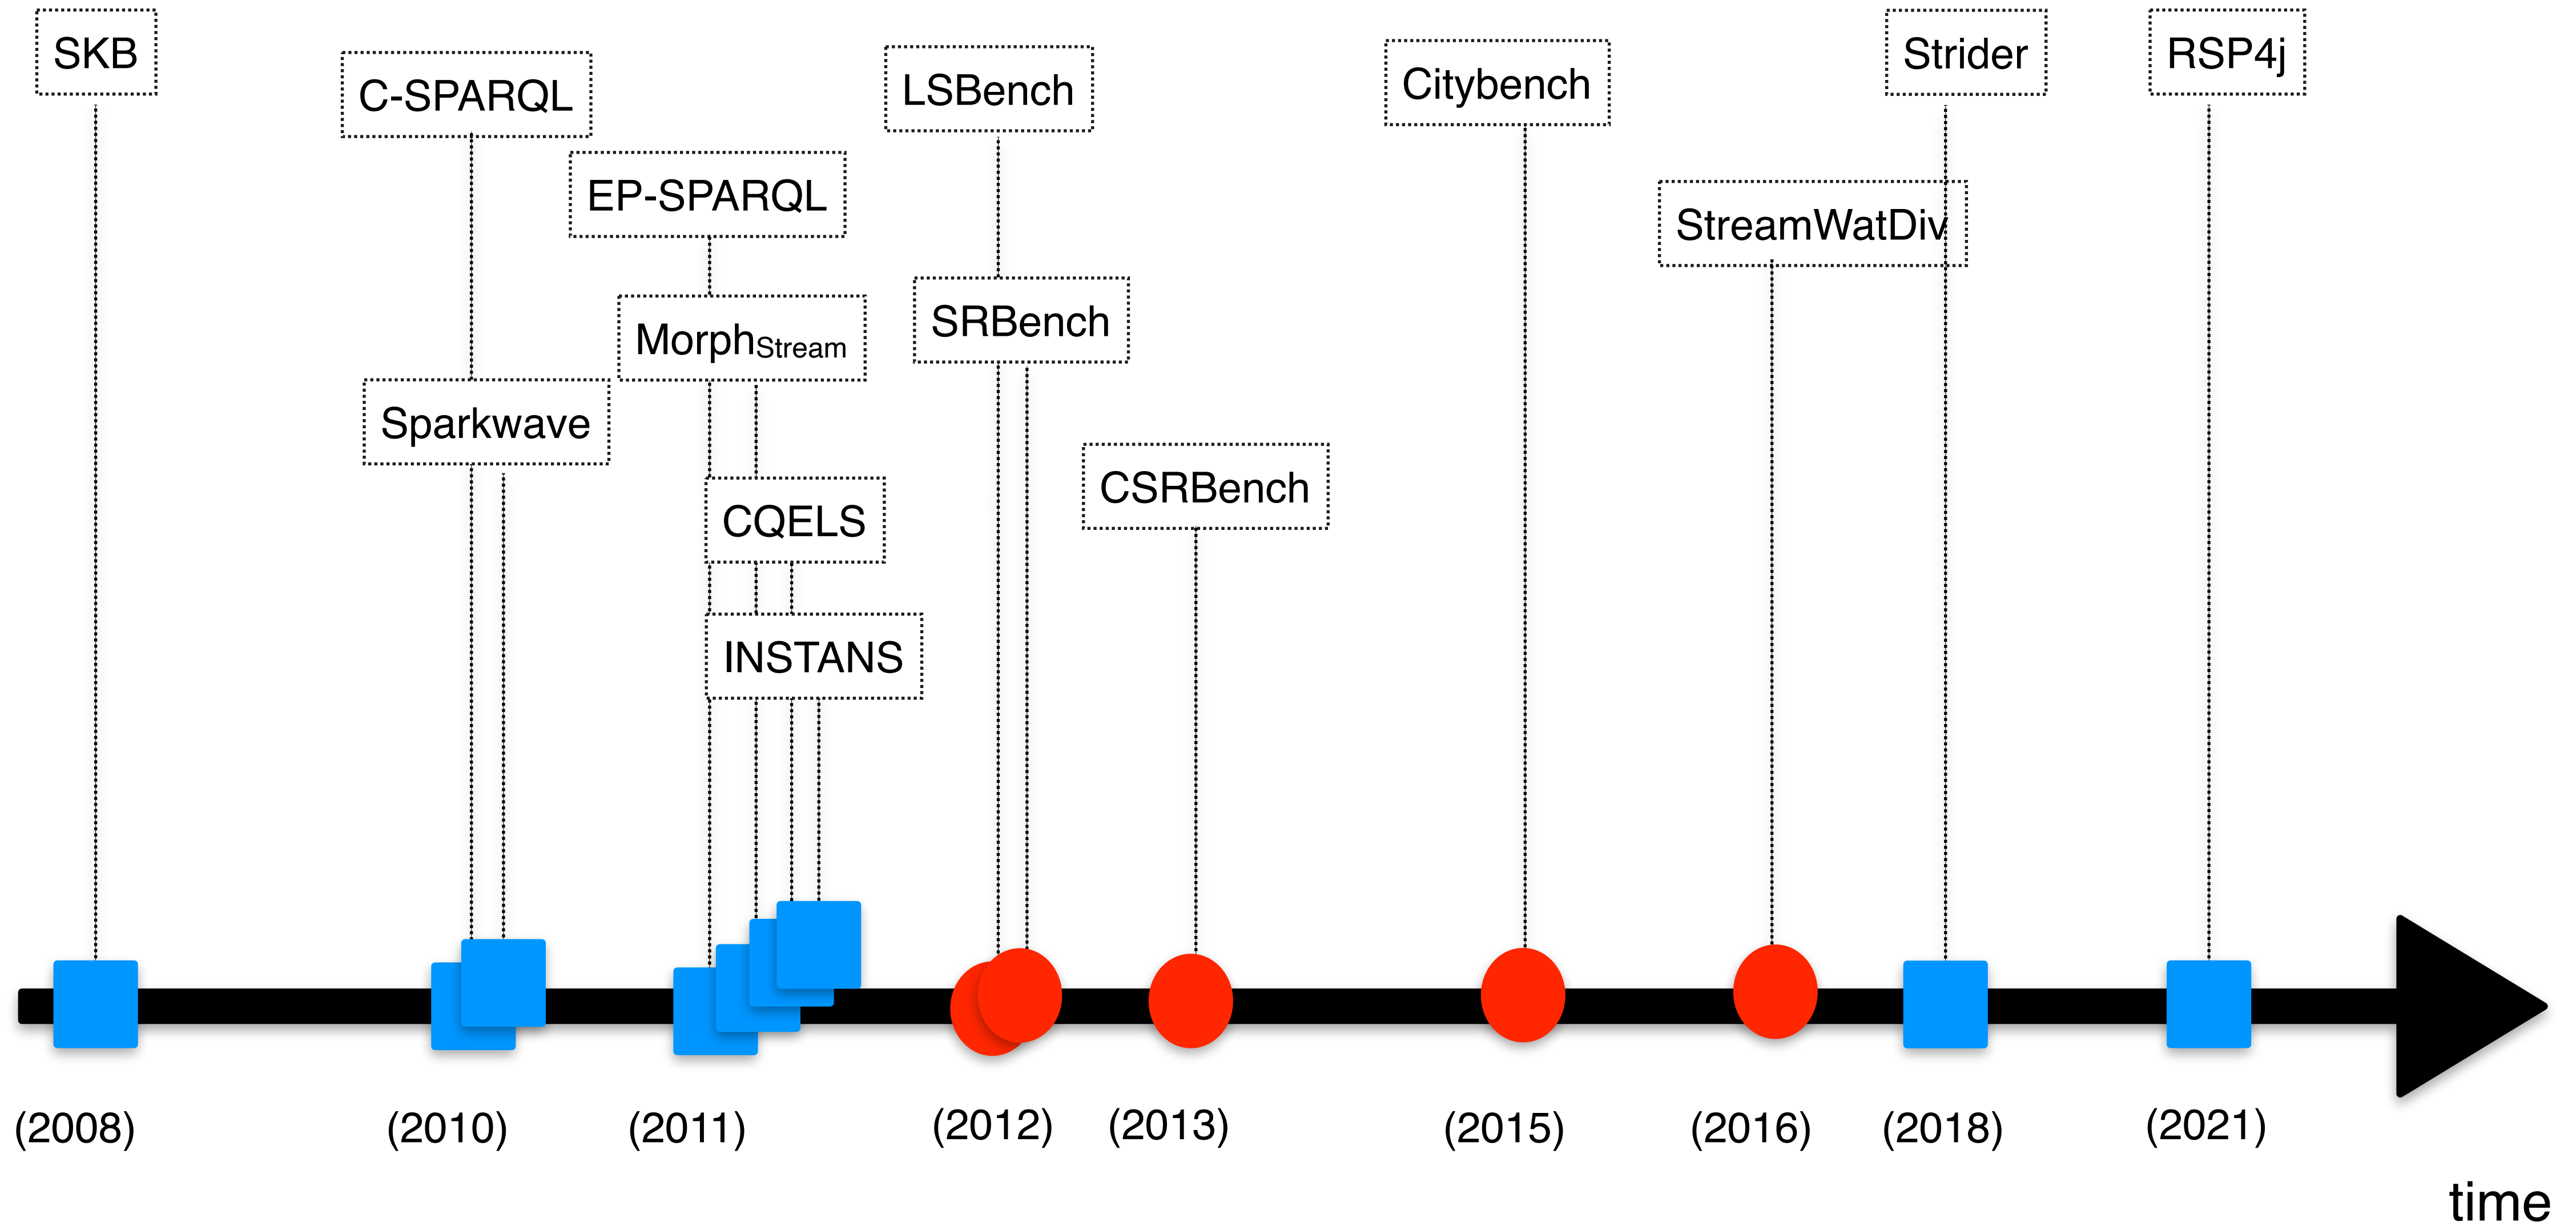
SKB

C-SPARQL

EP-SPARQL

LSBench

Citybench

Strider

RSP4j

StreamWatDiv

MorphStream

SRBench

Sparkwave

CQELS

CSRBench

INSTANS

(2008)

(2010)

(2011)

(2012)

(2013)

(2015)

(2016)

(2018)

(2021)

time